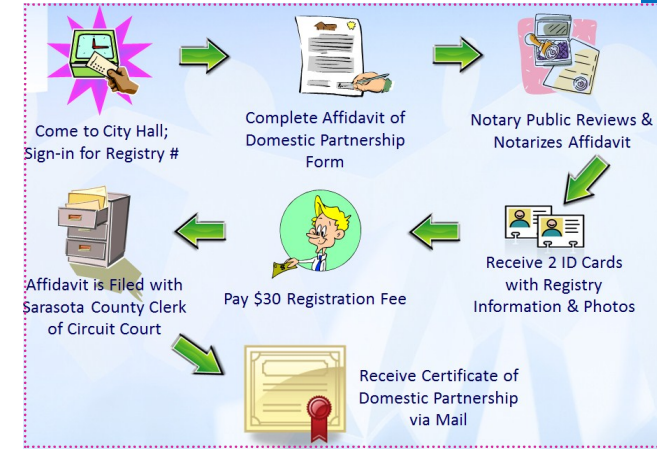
Come to City Hall; Sign-in for Registry #

Complete Affidavit of Domestic Partnership Form

Notary Public Reviews & Notarizes Affidavit

Receive 2 ID Cards with Registry Information & Photos

Pay $30 Registration Fee

Affidavit is Filed with Sarasota County Clerk of Circuit Court

Receive Certificate of Domestic Partnership via Mail